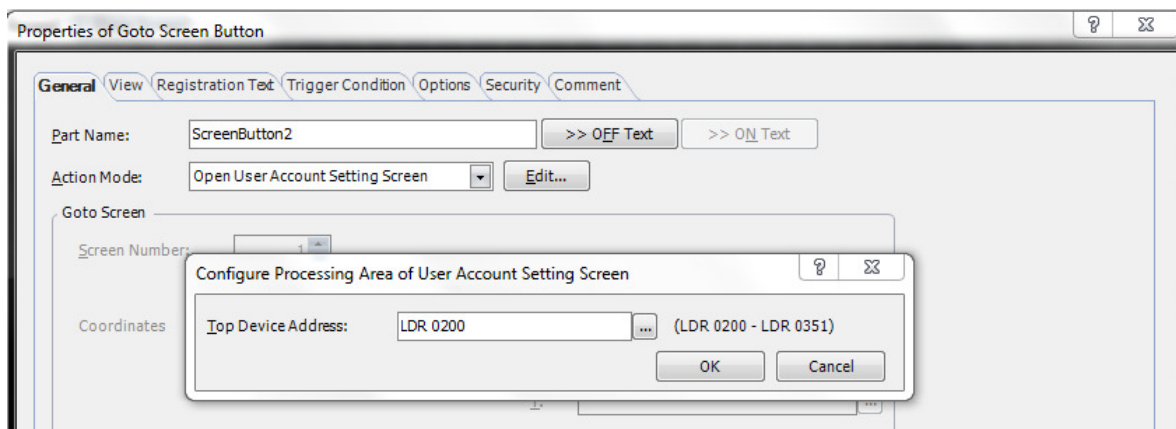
Properties of Goto Screen Button

?

X

General

View

Registration Text

Trigger Condition

Options

Security

Comment

Part Name:

ScreenButton2

>> OFF Text

>> ON Text

Action Mode:

Open User Account Setting Screen

Edit...

Goto Screen

Screen Number:

1

Coordinates

Configure Processing Area of User Account Setting Screen

?

X

Top Device Address:

LDR 0200

...

(LDR 0200 - LDR 0351)

OK

Cancel